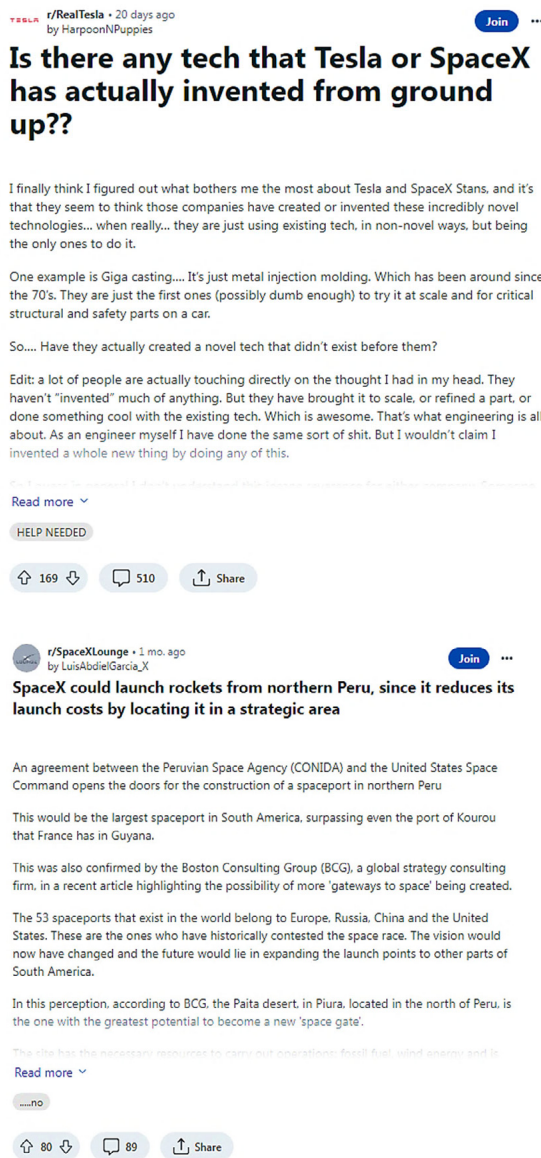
TESLA r/RealTesla • 20 days ago
by HarpoonNPuppies

Join

Is there any tech that Tesla or SpaceX has actually invented from ground up??

I finally think I figured out what bothers me the most about Tesla and SpaceX Stans, and it's that they seem to think those companies have created or invented these incredibly novel technologies... when really... they are just using existing tech, in non-novel ways, but being the only ones to do it.

One example is Giga casting.... It's just metal injection molding. Which has been around since the 70's. They are just the first ones (possibly dumb enough) to try it at scale and for critical structural and safety parts on a car.

So.... Have they actually created a novel tech that didn't exist before them?

Edit: a lot of people are actually touching directly on the thought I had in my head. They haven't "invented" much of anything. But they have brought it to scale, or refined a part, or done something cool with the existing tech. Which is awesome. That's what engineering is all about. As an engineer myself I have done the same sort of shit. But I wouldn't claim I invented a whole new thing by doing any of this.

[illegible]

Read more

HELP NEEDED

169 510 Share

r/SpaceXLounge • 1 mo. ago
by LuisAbdielGarcia_X

Join •••

SpaceX could launch rockets from northern Peru, since it reduces its launch costs by locating it in a strategic area

An agreement between the Peruvian Space Agency (CONIDA) and the United States Space Command opens the doors for the construction of a spaceport in northern Peru

This would be the largest spaceport in South America, surpassing even the port of Kourou that France has in Guyana.

This was also confirmed by the Boston Consulting Group (BCG), a global strategy consulting firm, in a recent article highlighting the possibility of more 'gateways to space' being created.

The 53 spaceports that exist in the world belong to Europe, Russia, China and the United States. These are the ones who have historically contested the space race. The vision would now have changed and the future would lie in expanding the launch points to other parts of South America.

In this perception, according to BCG, the Paita desert, in Piura, located in the north of Peru, is the one with the greatest potential to become a new 'space gate'.

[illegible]

Read more

....no

80 89 Share